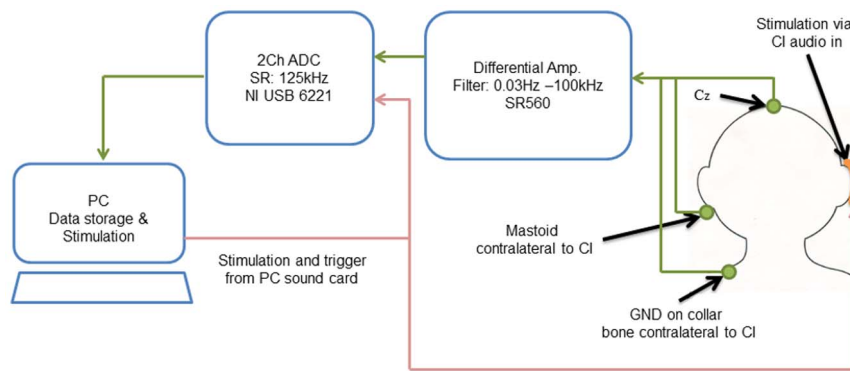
2Ch ADC
SR: 125kHz
NI USB 6221

Differential Amp.
Filter: 0.03Hz –100kHz
SR560

Stimulation via
CI audio in

Cz

PC
Data storage &
Stimulation

Mastoid
contralateral to CI

Stimulation and trigger
from PC sound card

GND on collar
bone contralateral to CI